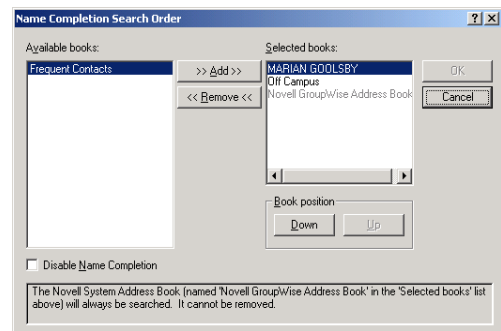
Name Completion Search Order

?

X

Available books:

Frequent Contacts

>> Add >>

<< Remove <<

Selected books:

MARIAN GOOLSBY

Off Campus

Novell GroupWise Address Book

OK

Cancel

Book position

Down

Up

Disable Name Completion

The Novell System Address Book (named 'Novell GroupWise Address Book' in the 'Selected books' list above) will always be searched. It cannot be removed.